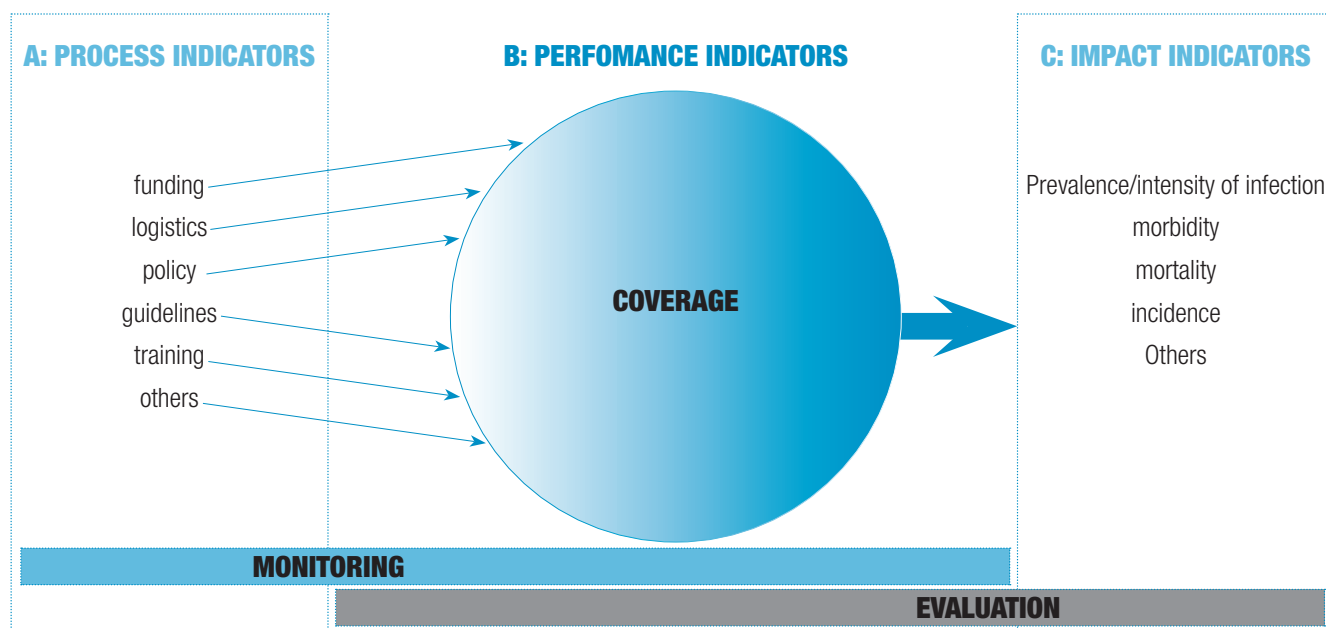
A: PROCESS INDICATORS

B: PERFOMANCE INDICATORS

C: IMPACT INDICATORS

funding
logistics
policy
guidelines
training
others

COVERAGE

Prevalence/intensity of infection
morbidity
mortality
incidence
Others

MONITORING

EVALUATION